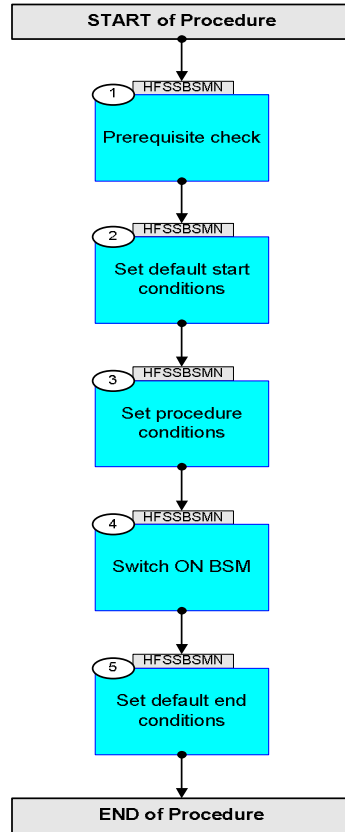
START of Procedure

1
HFSSBSMN
Prerequisite check

2
HFSSBSMN
Set default start conditions

3
HFSSBSMN
Set procedure conditions

4
HFSSBSMN
Switch ON BSM

5
HFSSBSMN
Set default end conditions

END of Procedure